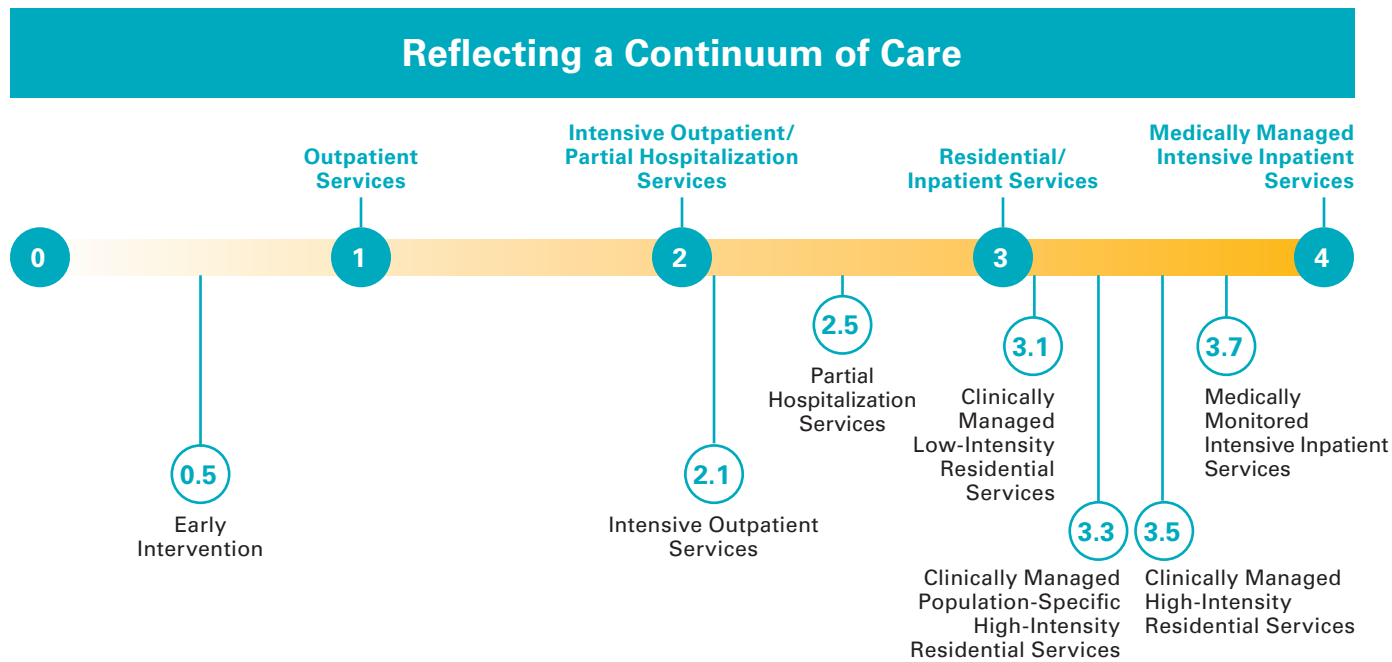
Reflecting a Continuum of Care

Outpatient Services

Intensive Outpatient/ Partial Hospitalization Services

Residential/ Inpatient Services

Medically Managed Intensive Inpatient Services

0

1

2

3

4

0.5
Early Intervention

2.1
Intensive Outpatient Services

2.5
Partial Hospitalization Services

3.1
Clinically Managed Low-Intensity Residential Services

3.3
Clinically Managed Population-Specific High-Intensity Residential Services

3.5
Clinically Managed High-Intensity Residential Services

3.7
Medically Monitored Intensive Inpatient Services